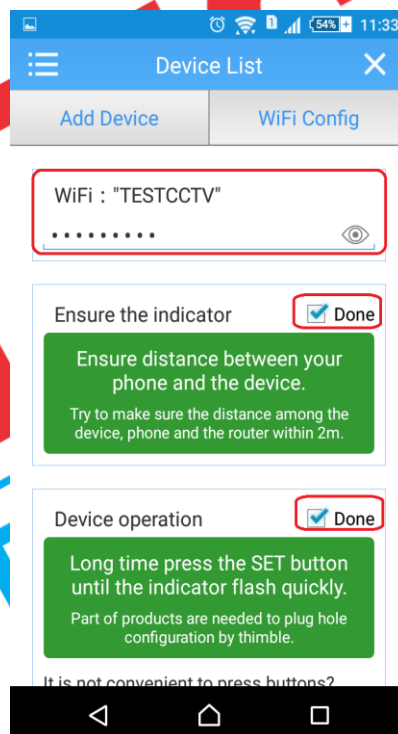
1 54% 11:33

Device List

Add Device

WiFi Config

WiFi : "TESTCCTV"

•••••••••

Ensure the indicator

Done

Ensure distance between your phone and the device.

Try to make sure the distance among the device, phone and the router within 2m.

Device operation

Done

Long time press the SET button until the indicator flash quickly.

Part of products are needed to plug hole configuration by thimble.

It is not convenient to press buttons?